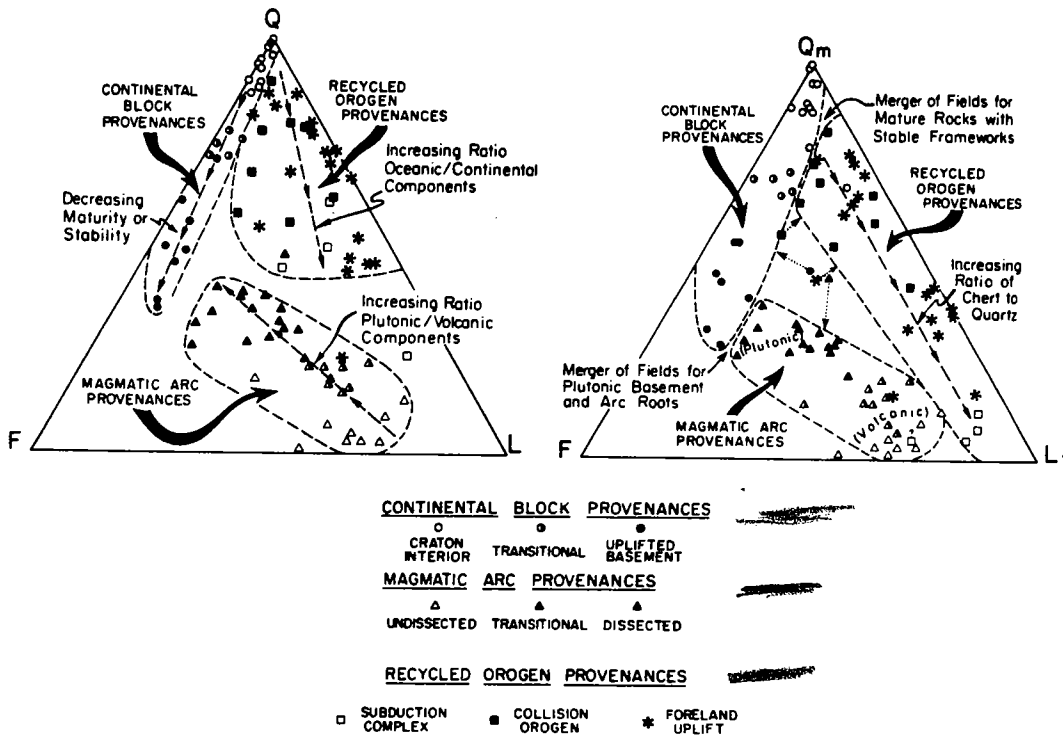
Q

CONTINENTAL BLOCK PROVENANCES

RECYCLED OROGEN PROVENANCES

Increasing Ratio Oceanic/Continental Components

Decreasing Maturity or Stability

Increasing Ratio Plutonic/Volcanic Components

MAGMATIC ARC PROVENANCES

F

L

Qm

CONTINENTAL BLOCK PROVENANCES

Merger of Fields for Mature Rocks with Stable Frameworks

RECYCLED OROGEN PROVENANCES

Increasing Ratio of Chert to Quartz

Plutonic

Merger of Fields for Plutonic Basement and Arc Roots

MAGMATIC ARC PROVENANCES

(Volcanic)

F

L

CONTINENTAL BLOCK PROVENANCES

CRATON INTERIOR TRANSITIONAL UPLIFTED BASEMENT

MAGMATIC ARC PROVENANCES

UNDISSECTED TRANSITIONAL DISSECTED

RECYCLED OROGEN PROVENANCES

SUBDUCTION COMPLEX COLLISION OROGEN FORELAND UPLIFT